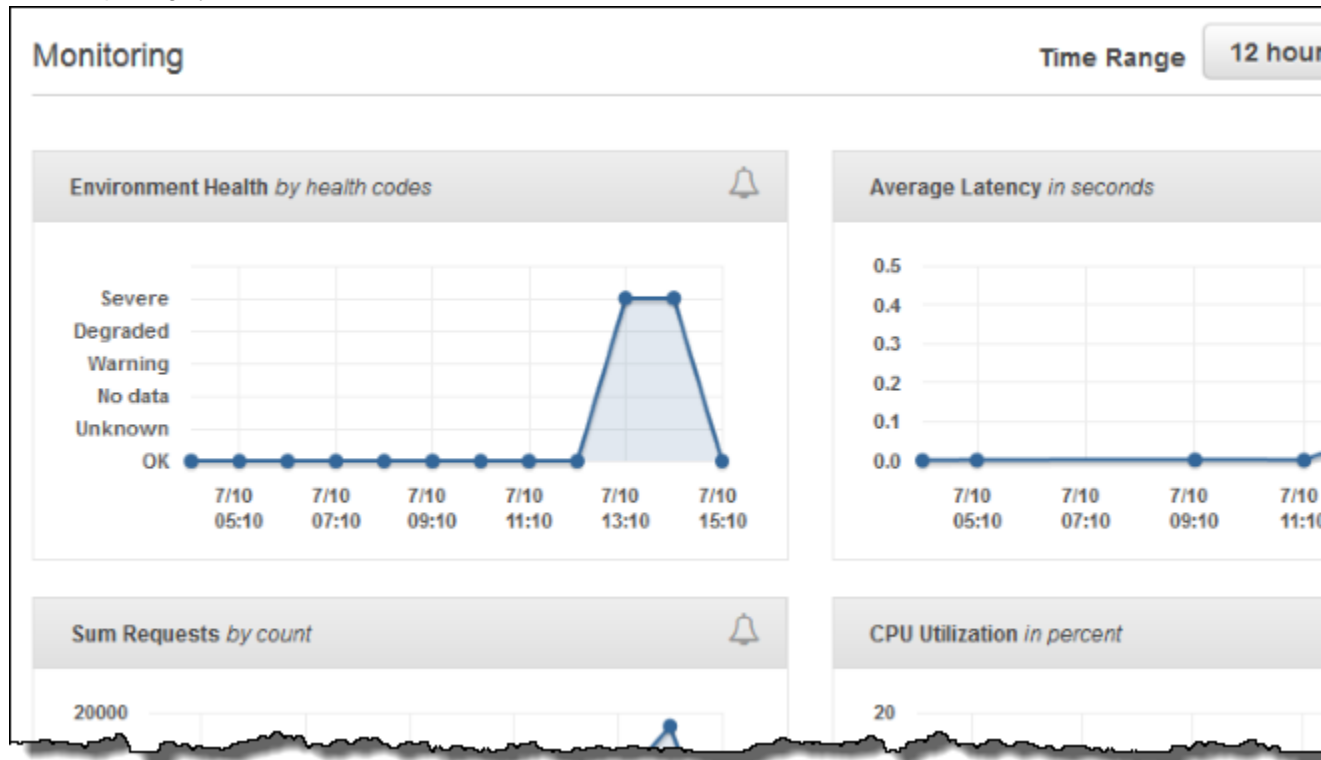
Monitoring

Time Range 12 hour

Environment Health *by health codes*

Severe
Degraded
Warning
No data
Unknown
OK

7/10 05:10
7/10 07:10
7/10 09:10
7/10 11:10
7/10 13:10
7/10 15:10

Average Latency *in seconds*

0.5
0.4
0.3
0.2
0.1
0.0

7/10 05:10
7/10 07:10
7/10 09:10
7/10 11:10

Sum Requests *by count*

20000

CPU Utilization *in percent*

20